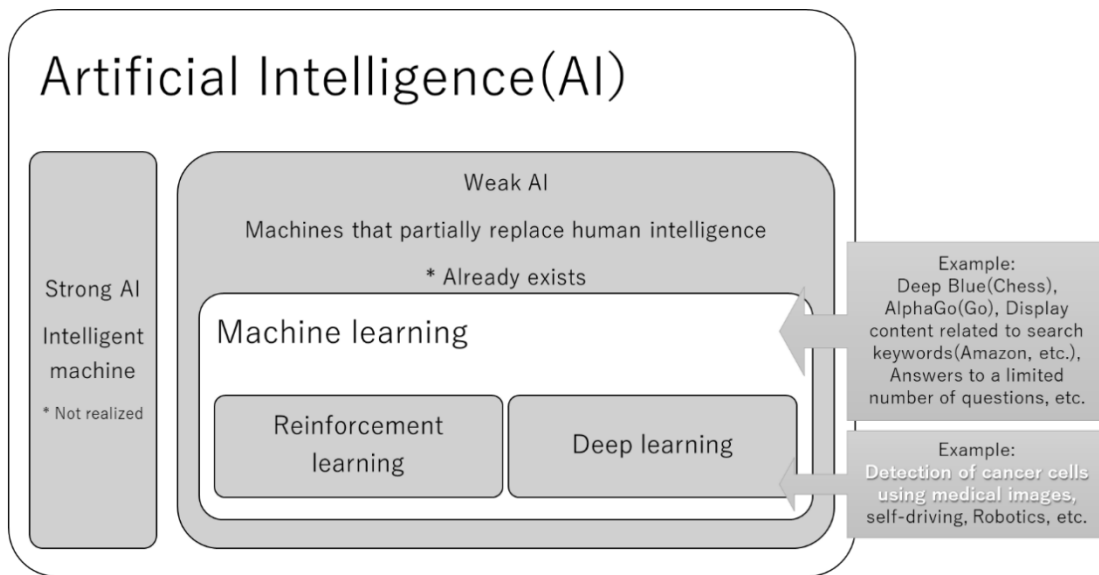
Artificial Intelligence(AI)

Strong AI

Intelligent machine

* Not realized

Weak AI

Machines that partially replace human intelligence

* Already exists

Machine learning

Reinforcement learning

Deep learning

Example:
Deep Blue(Chess), AlphaGo(Go), Display content related to search keywords(Amazon, etc.), Answers to a limited number of questions, etc.

Example:
Detection of cancer cells using medical images, self-driving, Robotics, etc.